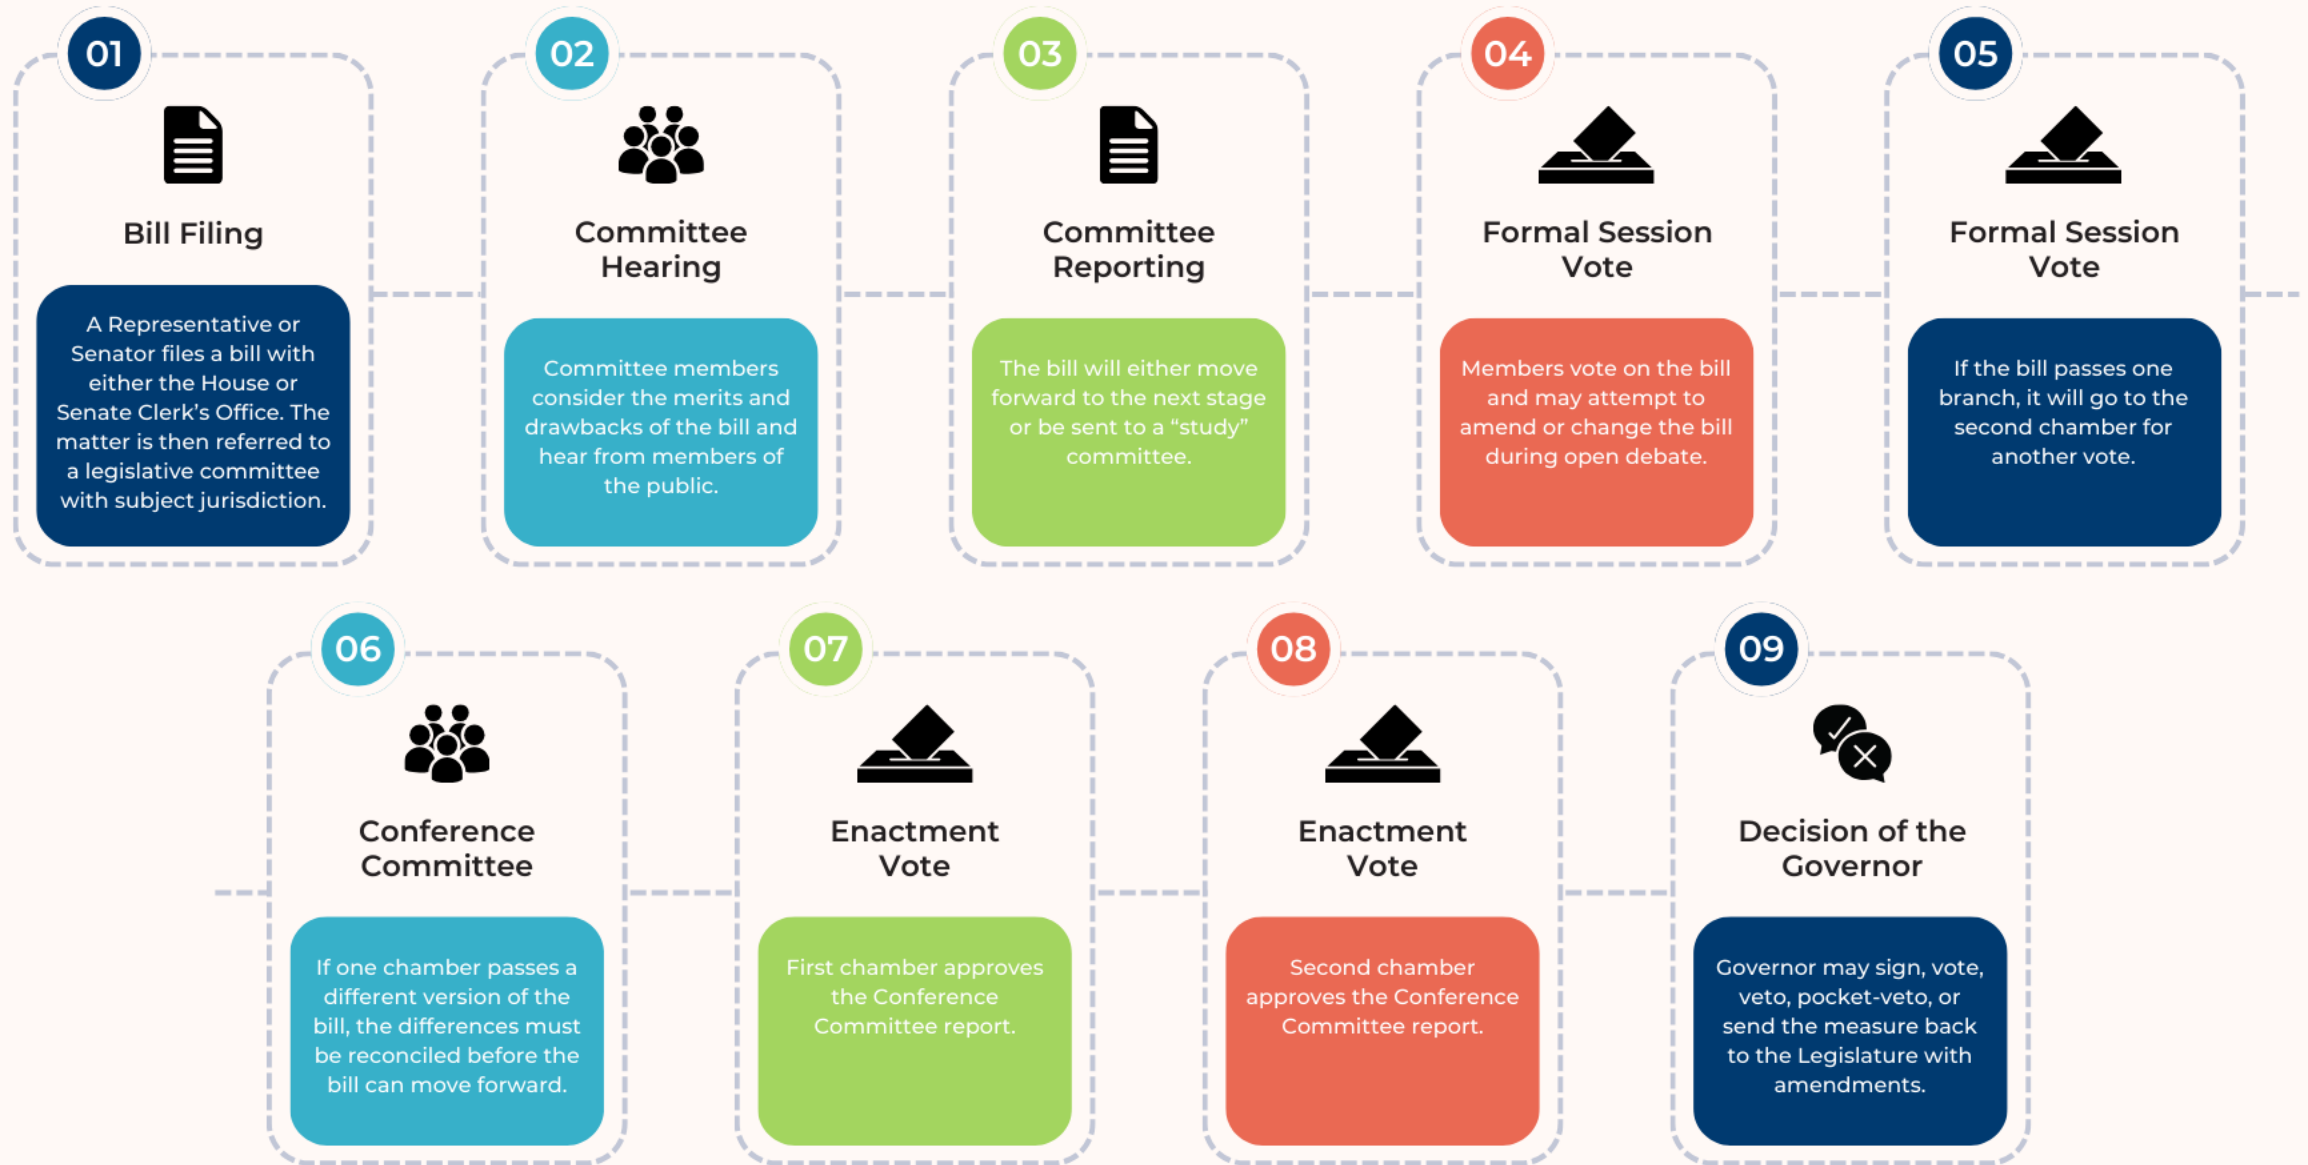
01

Bill Filing

A Representative or Senator files a bill with either the House or Senate Clerk's Office. The matter is then referred to a legislative committee with subject jurisdiction.

02

Committee Hearing

Committee members consider the merits and drawbacks of the bill and hear from members of the public.

03

Committee Reporting

The bill will either move forward to the next stage or be sent to a "study" committee.

04

Formal Session Vote

Members vote on the bill and may attempt to amend or change the bill during open debate.

05

Formal Session Vote

If the bill passes one branch, it will go to the second chamber for another vote.

06

Conference Committee

If one chamber passes a different version of the bill, the differences must be reconciled before the bill can move forward.

07

Enactment Vote

First chamber approves the Conference Committee report.

08

Enactment Vote

Second chamber approves the Conference Committee report.

09

Decision of the Governor

Governor may sign, vote, veto, pocket-veto, or send the measure back to the Legislature with amendments.